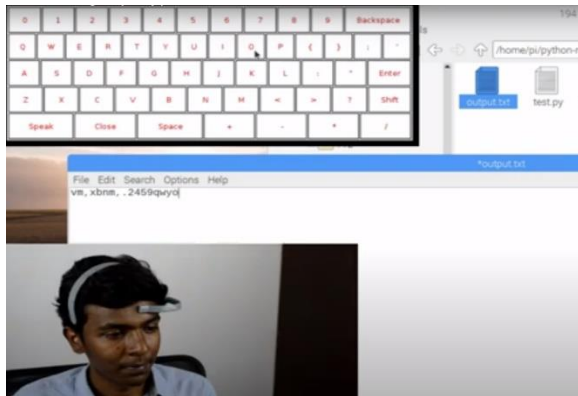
0 1 2 3 4 5 6 7 8 9 Backspace
Q W E R T Y U I O P { } ; '
A S D F G H J K L : " Enter
Z X C V B N M < > ? Shift
Speak Close Space + - * /

194

/home/pi/python-

output.txt test.py

*output.txt

File Edit Search Options Help
vm,xbnm,.2459qwyo